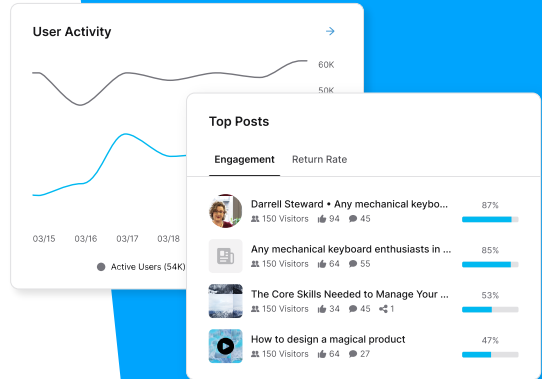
User Activity

60K
50K

03/15 03/16 03/17 03/18

Active Users (54K)

Top Posts

Engagement Return Rate

Darrell Steward • Any mechanical keybo...
150 Visitors 94 45
87%

Any mechanical keyboard enthusiasts in ...
150 Visitors 64 55
85%

The Core Skills Needed to Manage Your ...
150 Visitors 34 45 1
53%

How to design a magical product
150 Visitors 64 27
47%